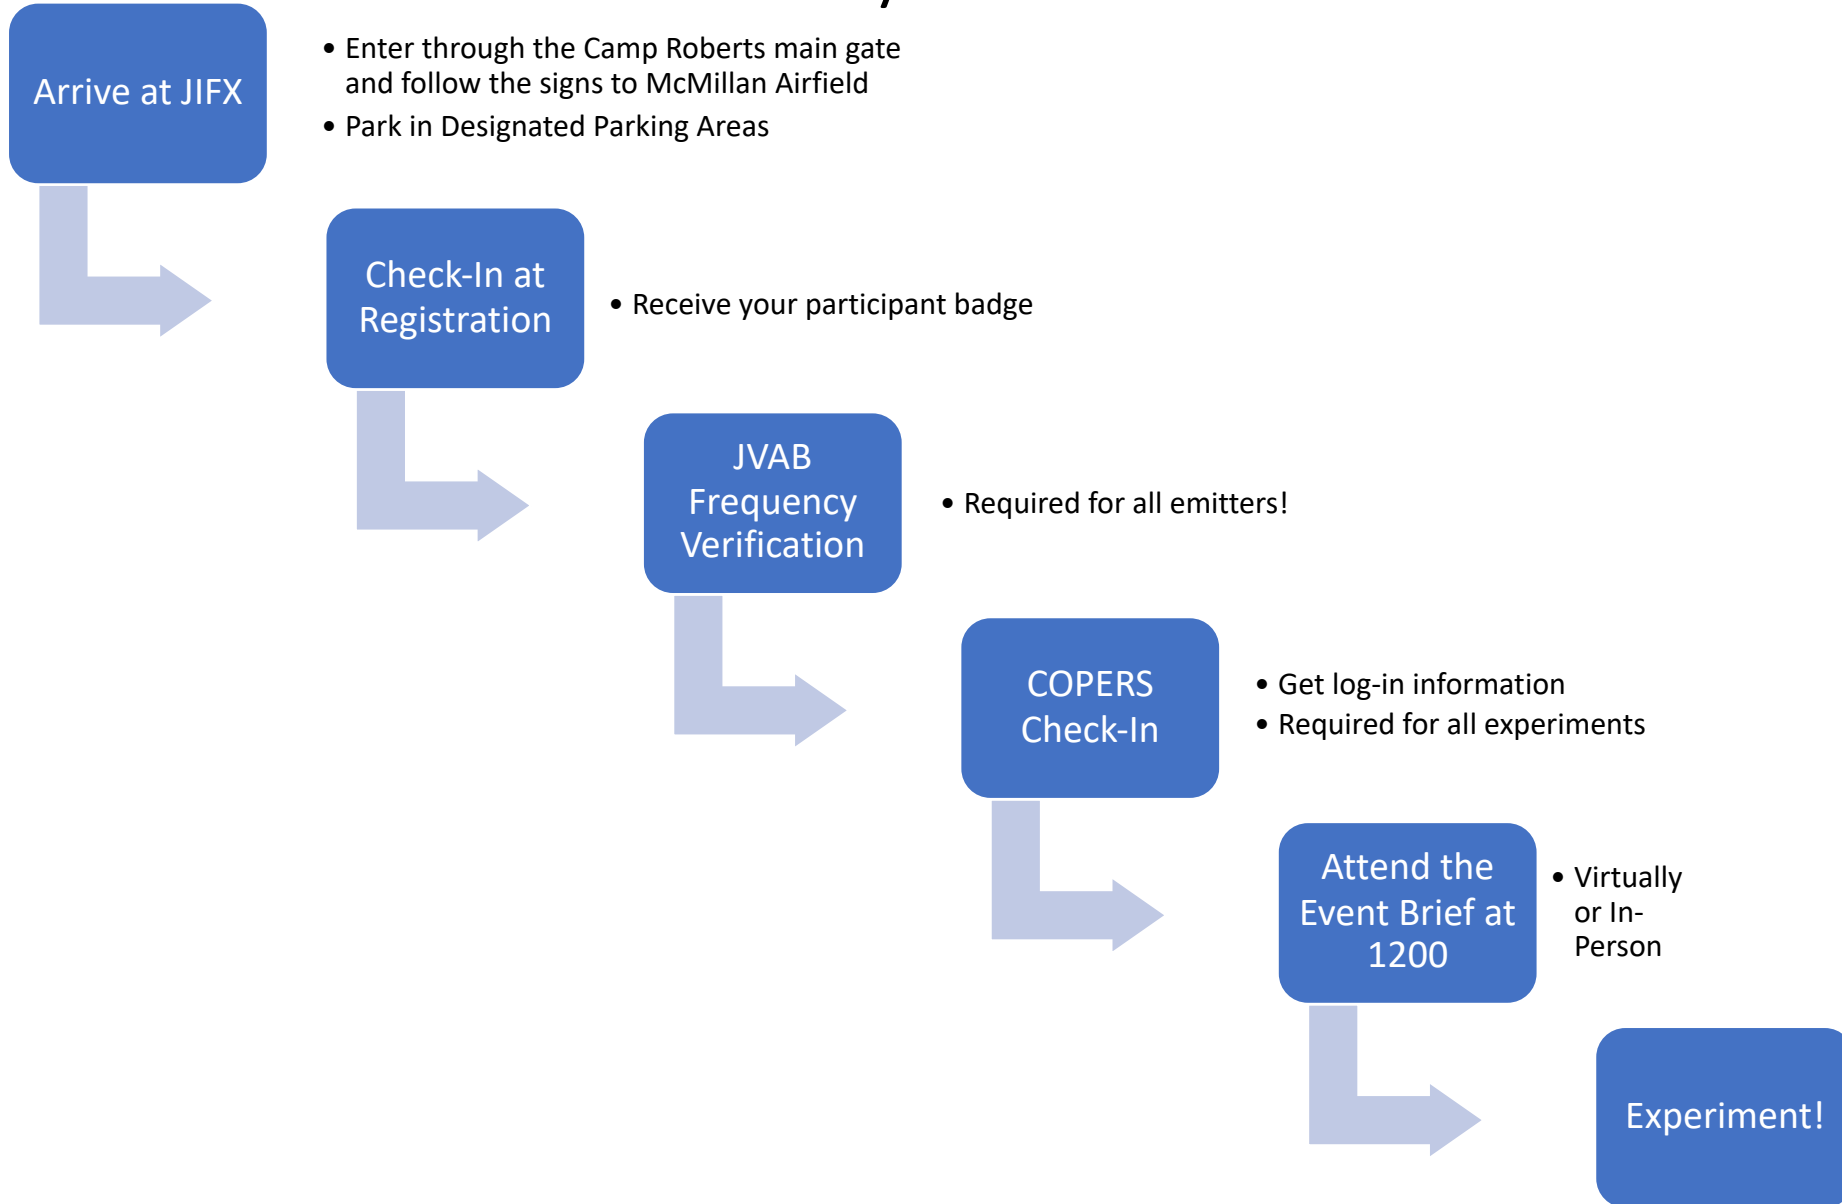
Arrive at JIFX

• Enter through the Camp Roberts main gate and follow the signs to McMillan Airfield
• Park in Designated Parking Areas

Check-In at Registration

• Receive your participant badge

JVAB Frequency Verification

• Required for all emitters!

COPERS Check-In

• Get log-in information
• Required for all experiments

Attend the Event Brief at 1200

• Virtually or In-Person

Experiment!